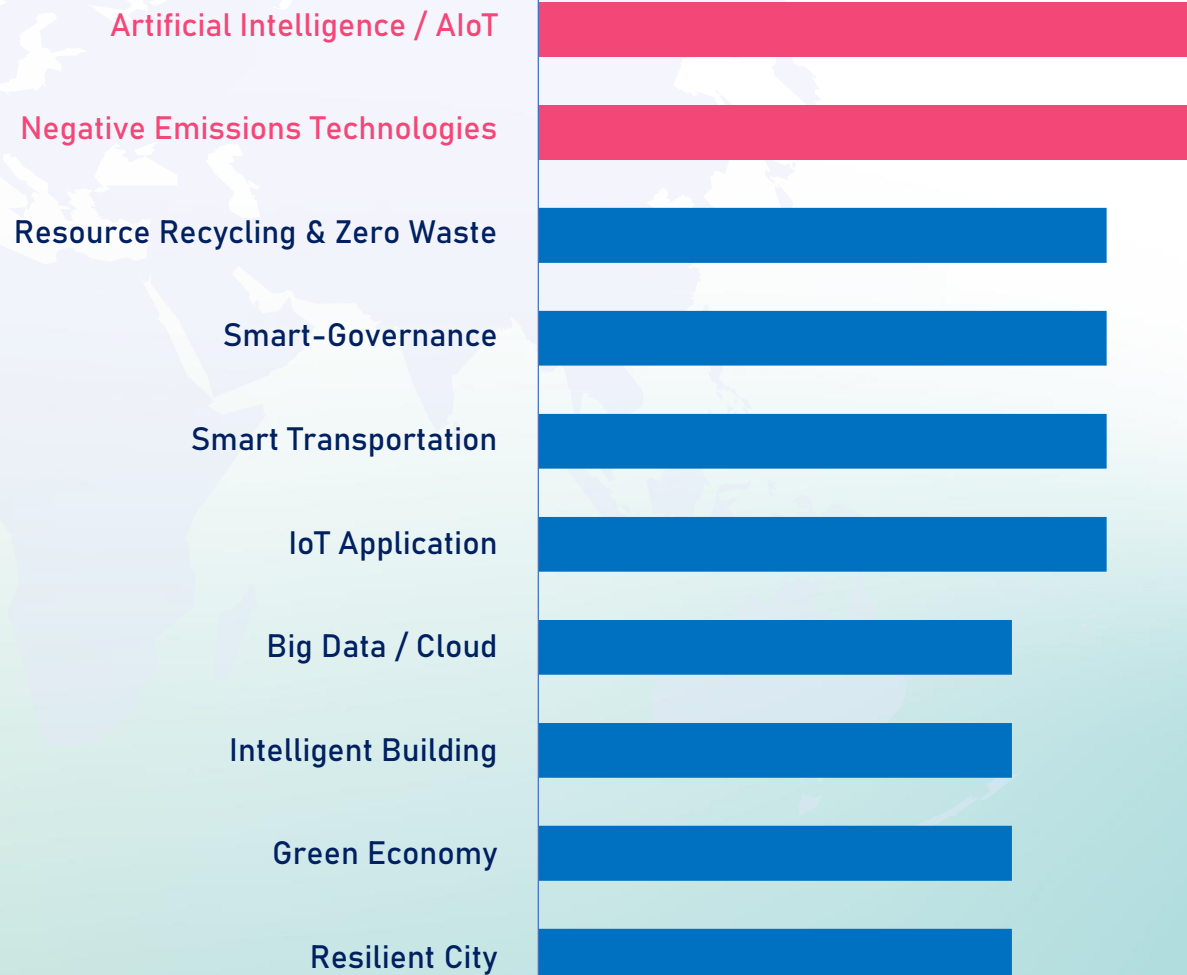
Artificial Intelligence / AIoT
Negative Emissions Technologies
Resource Recycling & Zero Waste
Smart-Governance
Smart Transportation
IoT Application
Big Data / Cloud
Intelligent Building
Green Economy
Resilient City